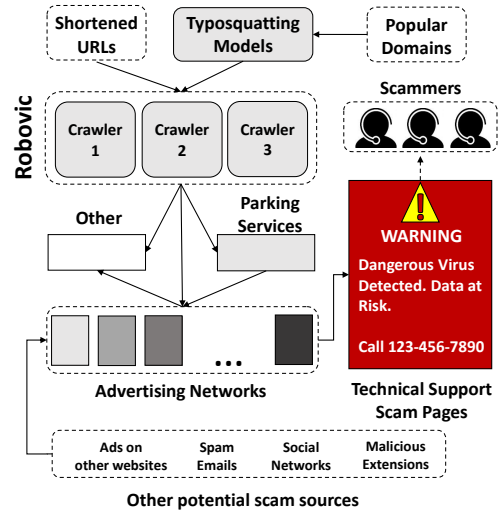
Shortened URLs

Typosquatting Models

Popular Domains

Robovic

Crawler 1

Crawler 2

Crawler 3

Scammers

Other

Parking Services

WARNING

Dangerous Virus Detected. Data at Risk.

Call 123-456-7890

...

Advertising Networks

Technical Support Scam Pages

Ads on other websites

Spam Emails

Social Networks

Malicious Extensions

Other potential scam sources